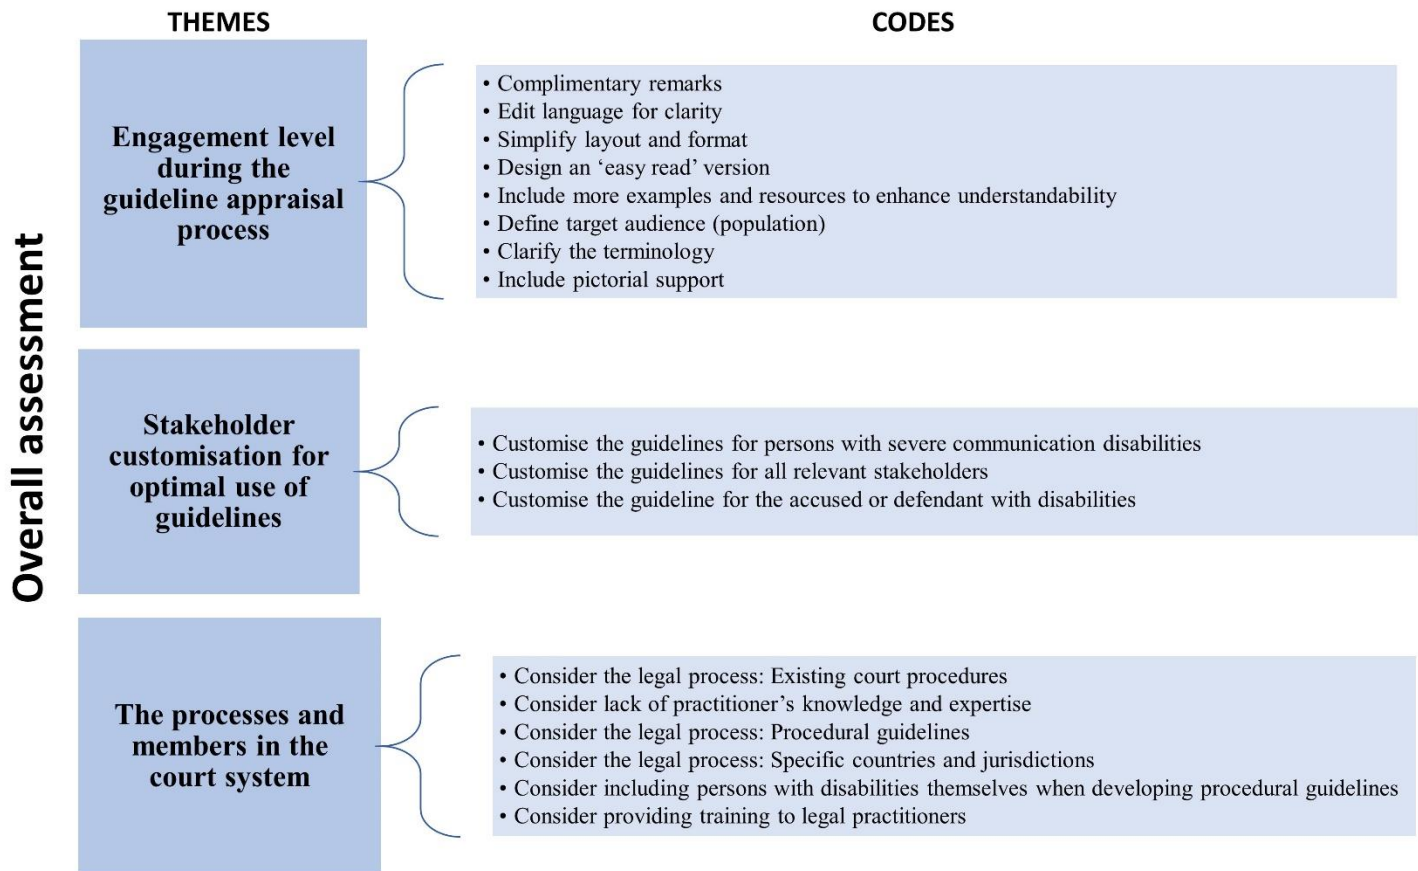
THEMES

CODES

Overall assessment

Engagement level during the guideline appraisal process

• Complimentary remarks
• Edit language for clarity
• Simplify layout and format
• Design an ‘easy read’ version
• Include more examples and resources to enhance understandability
• Define target audience (population)
• Clarify the terminology
• Include pictorial support

Stakeholder customisation for optimal use of guidelines

• Customise the guidelines for persons with severe communication disabilities
• Customise the guidelines for all relevant stakeholders
• Customise the guideline for the accused or defendant with disabilities

The processes and members in the court system

• Consider the legal process: Existing court procedures
• Consider lack of practitioner’s knowledge and expertise
• Consider the legal process: Procedural guidelines
• Consider the legal process: Specific countries and jurisdictions
• Consider including persons with disabilities themselves when developing procedural guidelines
• Consider providing training to legal practitioners